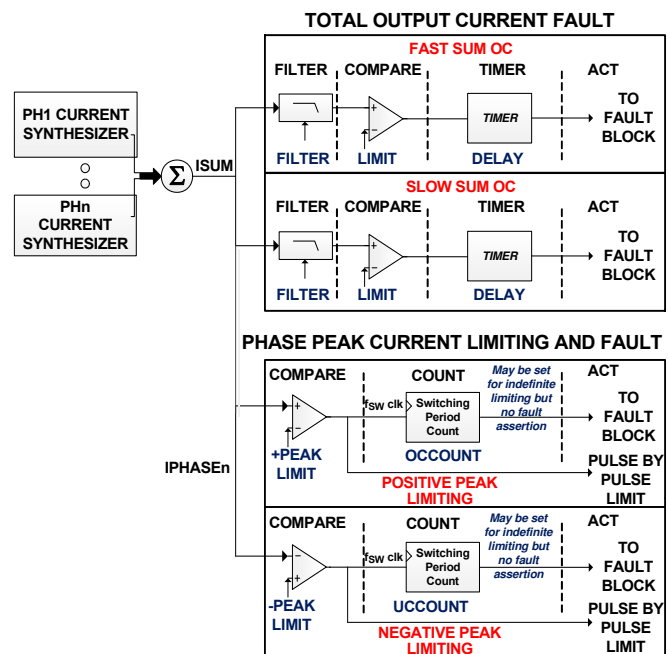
TOTAL OUTPUT CURRENT FAULT

FAST SUM OC

FILTER COMPARE TIMER ACT

PH1 CURRENT SYNTHESIZER

+
−

TIMER

TO FAULT BLOCK

FILTER LIMIT DELAY

$\Sigma$ ISUM

PHn CURRENT SYNTHESIZER

SLOW SUM OC

FILTER COMPARE TIMER ACT

+
−

TIMER

TO FAULT BLOCK

FILTER LIMIT DELAY

PHASE PEAK CURRENT LIMITING AND FAULT

COMPARE COUNT ACT

+
−

$f_{SW}$ clk

Switching Period Count

May be set for indefinite limiting but no fault assertion

TO FAULT BLOCK

+PEAK LIMIT

OCCOUNT

PULSE BY PULSE LIMIT

POSITIVE PEAK LIMITING

IPHASEn

COMPARE COUNT ACT

−
+

$f_{SW}$ clk

Switching Period Count

May be set for indefinite limiting but no fault assertion

TO FAULT BLOCK

-PEAK LIMIT

UCCOUNT

PULSE BY PULSE LIMIT

NEGATIVE PEAK LIMITING